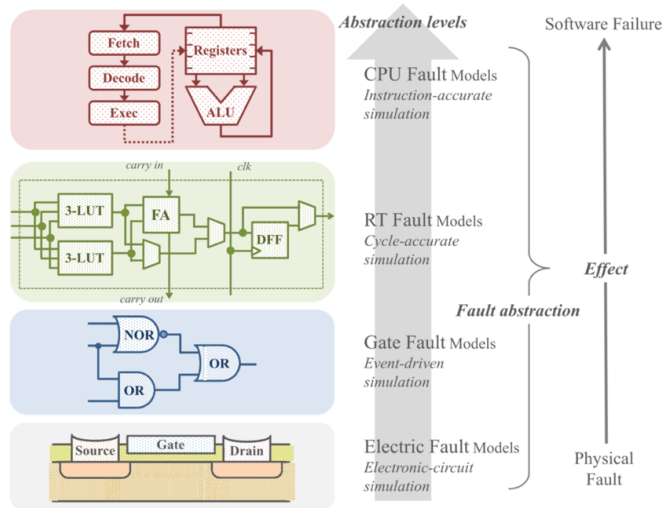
Abstraction levels

Software Failure

Fetch

Registers

Decode

Exec

ALU

CPU Fault Models
Instruction-accurate simulation

carry in

clk

3-LUT

FA

3-LUT

DFF

carry out

RT Fault Models
Cycle-accurate simulation

Effect

Fault abstraction

NOR

OR

OR

Gate Fault Models
Event-driven simulation

Source

Gate

Drain

Electric Fault Models
Electronic-circuit simulation

Physical Fault